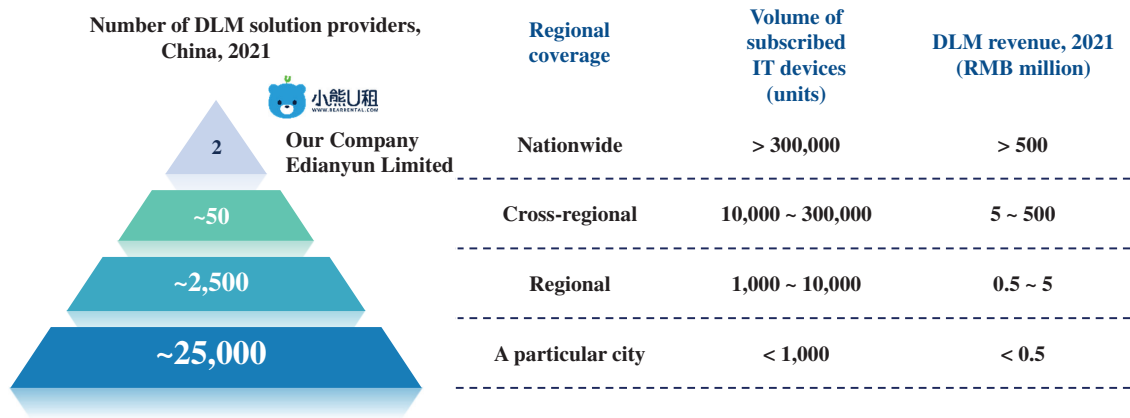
Number of DLM solution providers, China, 2021

小熊U租
WWW.BEARRENTAL.COM

| | | Regional coverage | Volume of subscribed IT devices (units) | DLM revenue, 2021 (RMB million) |
|---|---|---|---|---|
| 2 | Our Company Edianyun Limited | Nationwide | > 300,000 | > 500 |
| ~50 | | Cross-regional | 10,000 ~ 300,000 | 5 ~ 500 |
| ~2,500 | | Regional | 1,000 ~ 10,000 | 0.5 ~ 5 |
| ~25,000 | | A particular city | < 1,000 | < 0.5 |